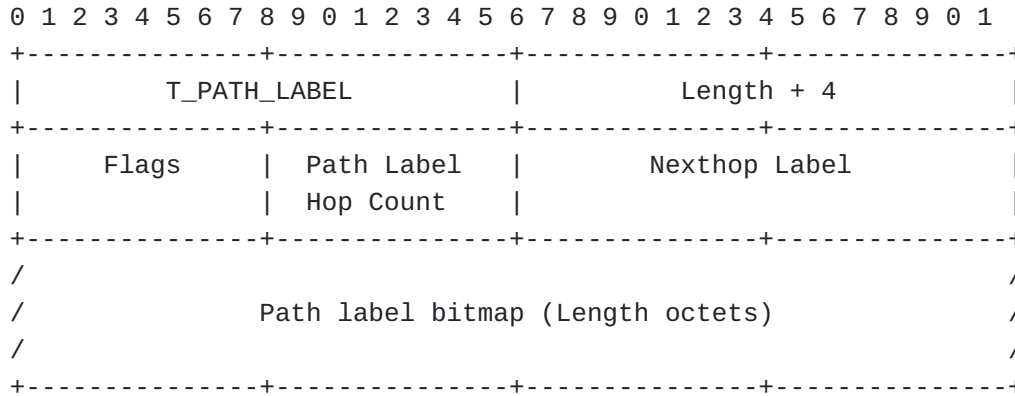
0 1 2 3 4 5 6 7 8 9 0 1 2 3 4 5 6 7 8 9 0 1 2 3 4 5 6 7 8 9 0 1
+---------------+---------------+---------------+---------------+
| T_PATH_LABEL | Length + 4 |
+---------------+---------------+---------------+---------------+
| Flags | Path Label | Nexthop Label |
| | Hop Count | |
+---------------+---------------+---------------+---------------+
/ /
/ Path label bitmap (Length octets) /
/ /
+---------------+---------------+---------------+---------------+